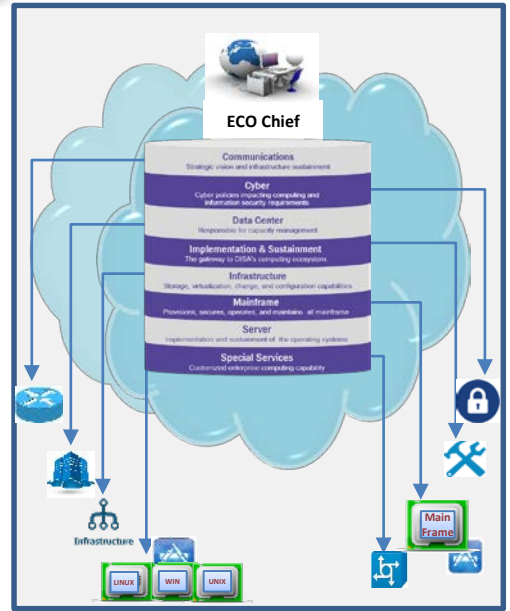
ECO Chief

Communications
Strategic vision and infrastructure sustainment

Cyber
Cyber policies impacting computing and information security requirements

Data Center
Responsible for capacity management

Implementation & Sustainment
The gateway to DISA's computing ecosystem

Infrastructure
Storage, virtualization, change, and configuration capabilities

Mainframe
Provisions, secures, operates, and maintains all mainframe

Server
Implementation and sustainment of the operating systems

Special Services
Customized enterprise computing capability

Infrastructure

LINUX

WIN

UNIX

Main Frame